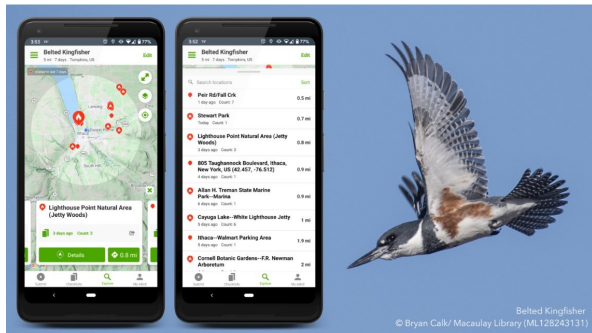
3:51
Belted Kingfisher
5 mi · 7 days · Tompkins, US
Edit

Lighthouse Point Natural Area (Jetty Woods)
3 days ago Count: 3
Details
0.8 mi
Submit Checklists Explore My eBird

3:52
Belted Kingfisher
5 mi · 7 days · Tompkins, US
Edit
Search locations
Sort

Peir Rd/Fall Crk
1 day ago Count: 1
0.5 mi

Stewart Park
Today Count: 1
0.7 mi

Lighthouse Point Natural Area (Jetty Woods)
3 days ago Count: 3
0.8 mi

805 Taughannock Boulevard, Ithaca, New York, US (42.457, -76.512)
4 days ago Count: 1
0.8 mi

Allan H. Treman State Marine Park--Marina
4 days ago Count: 1
0.9 mi

Cayuga Lake--White Lighthouse Jetty
3 days ago Count: 6
1 mi

Ithaca--Walmart Parking Area
5 days ago Count: 1
1.9 mi

Cornell Botanic Gardens--F.R. Newman Arboretum
2 mi

Submit Checklists Explore My eBird

Belted Kingfisher
© Bryan Calk/ Macaulay Library (ML128243131)